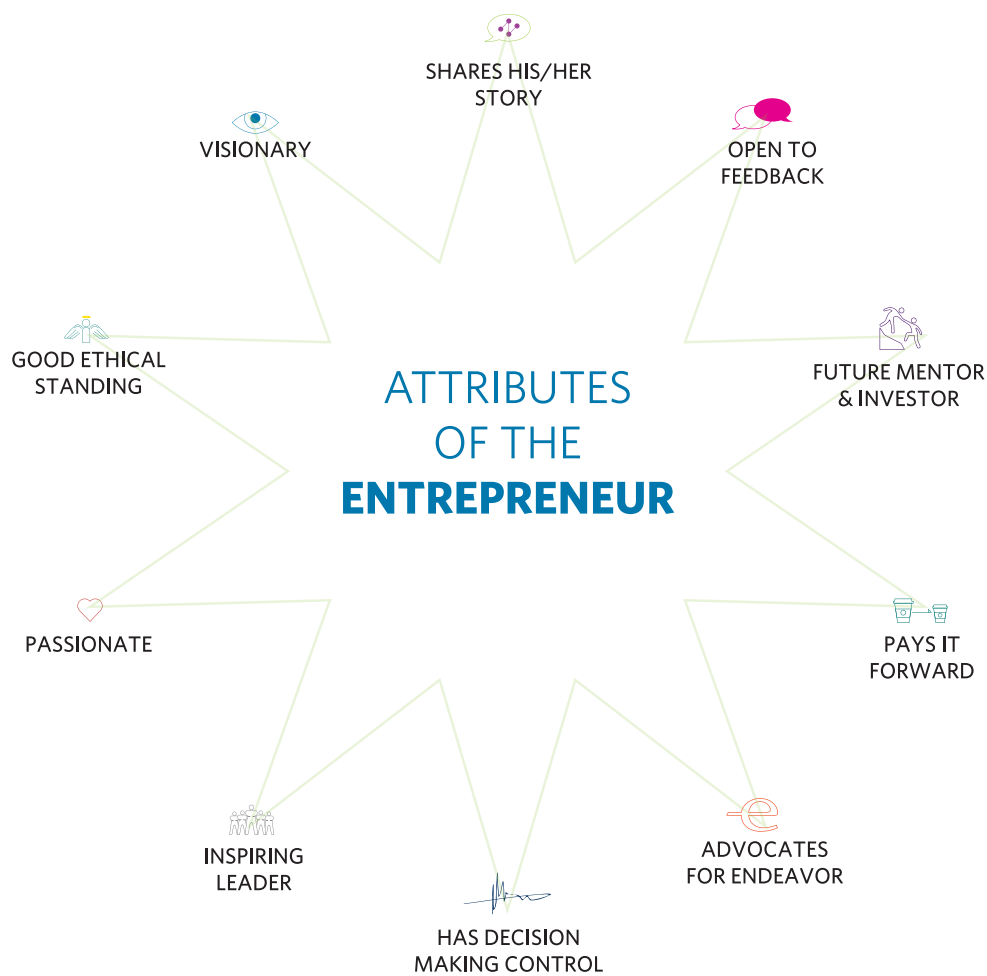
ATTRIBUTES OF THE ENTREPRENEUR

SHARES HIS/HER STORY

OPEN TO FEEDBACK

FUTURE MENTOR & INVESTOR

PAYS IT FORWARD

ADVOCATES FOR ENDEAVOR

HAS DECISION MAKING CONTROL

INSPIRING LEADER

PASSIONATE

GOOD ETHICAL STANDING

VISIONARY